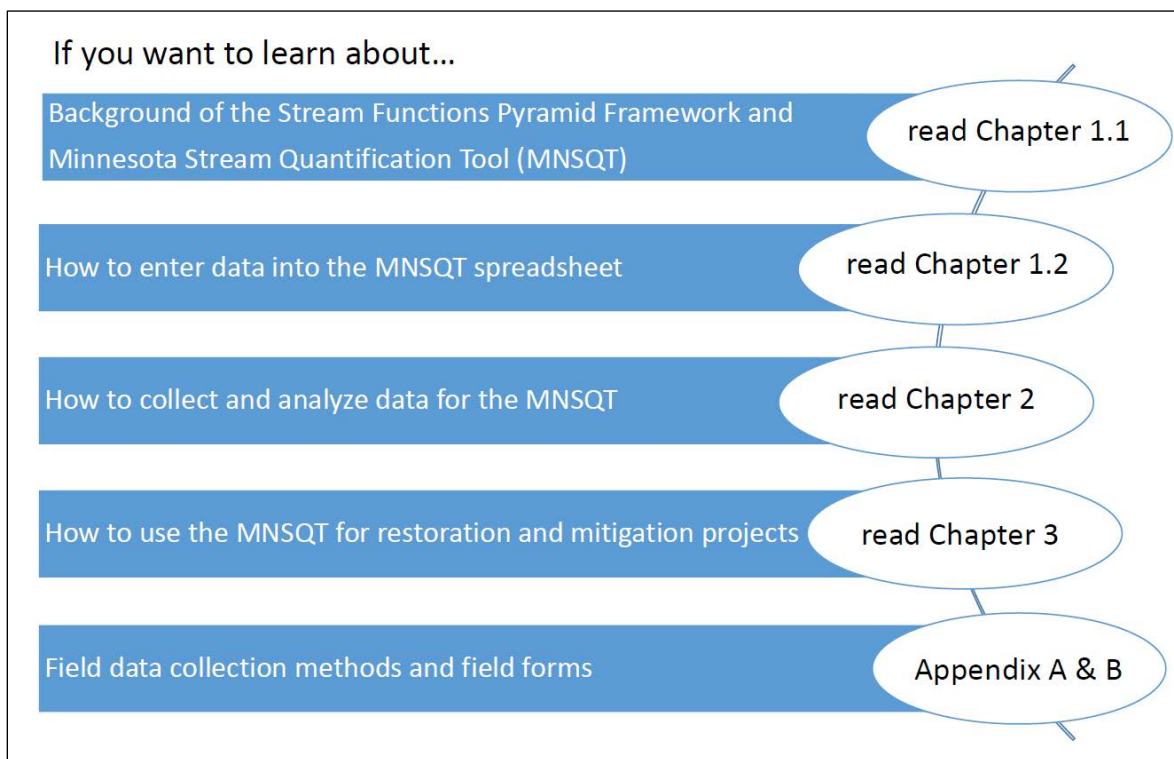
If you want to learn about...

Background of the Stream Functions Pyramid Framework and Minnesota Stream Quantification Tool (MNSQT)

read Chapter 1.1

How to enter data into the MNSQT spreadsheet

read Chapter 1.2

How to collect and analyze data for the MNSQT

read Chapter 2

How to use the MNSQT for restoration and mitigation projects

read Chapter 3

Field data collection methods and field forms

Appendix A & B